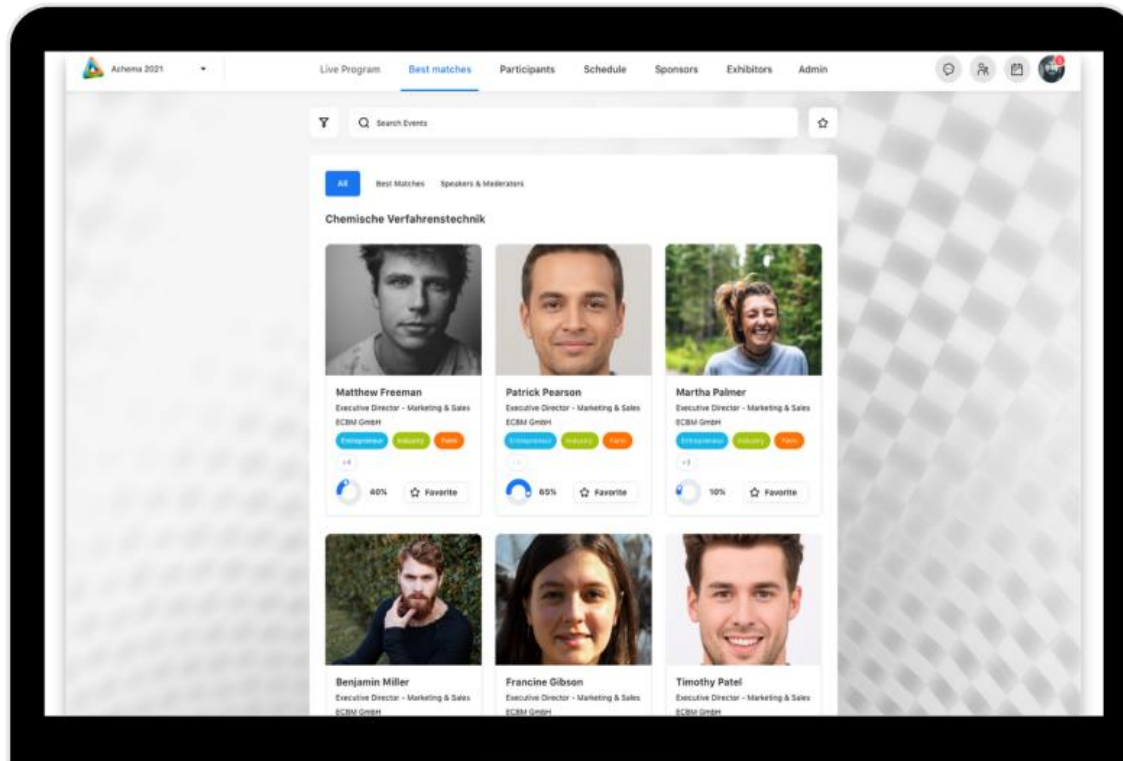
Achema 2021

Live Program Best matches Participants Schedule Sponsors Exhibitors Admin

Search Events

All Best Matches Speakers & Moderators

Chemische Verfahrenstechnik

Matthew Freeman
Executive Director - Marketing & Sales
ECBM GmbH
Entrepreneur Industry Farm
+4
40% Favorite

Patrick Pearson
Executive Director - Marketing & Sales
ECBM GmbH
Entrepreneur Industry Farm
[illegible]
65% Favorite

Martha Palmer
Executive Director - Marketing & Sales
ECBM GmbH
Entrepreneur Industry Farm
+3
10% Favorite

Benjamin Miller
Executive Director - Marketing & Sales
ECBM GmbH

Francine Gibson
Executive Director - Marketing & Sales
ECBM GmbH

Timothy Patel
Executive Director - Marketing & Sales
ECBM GmbH